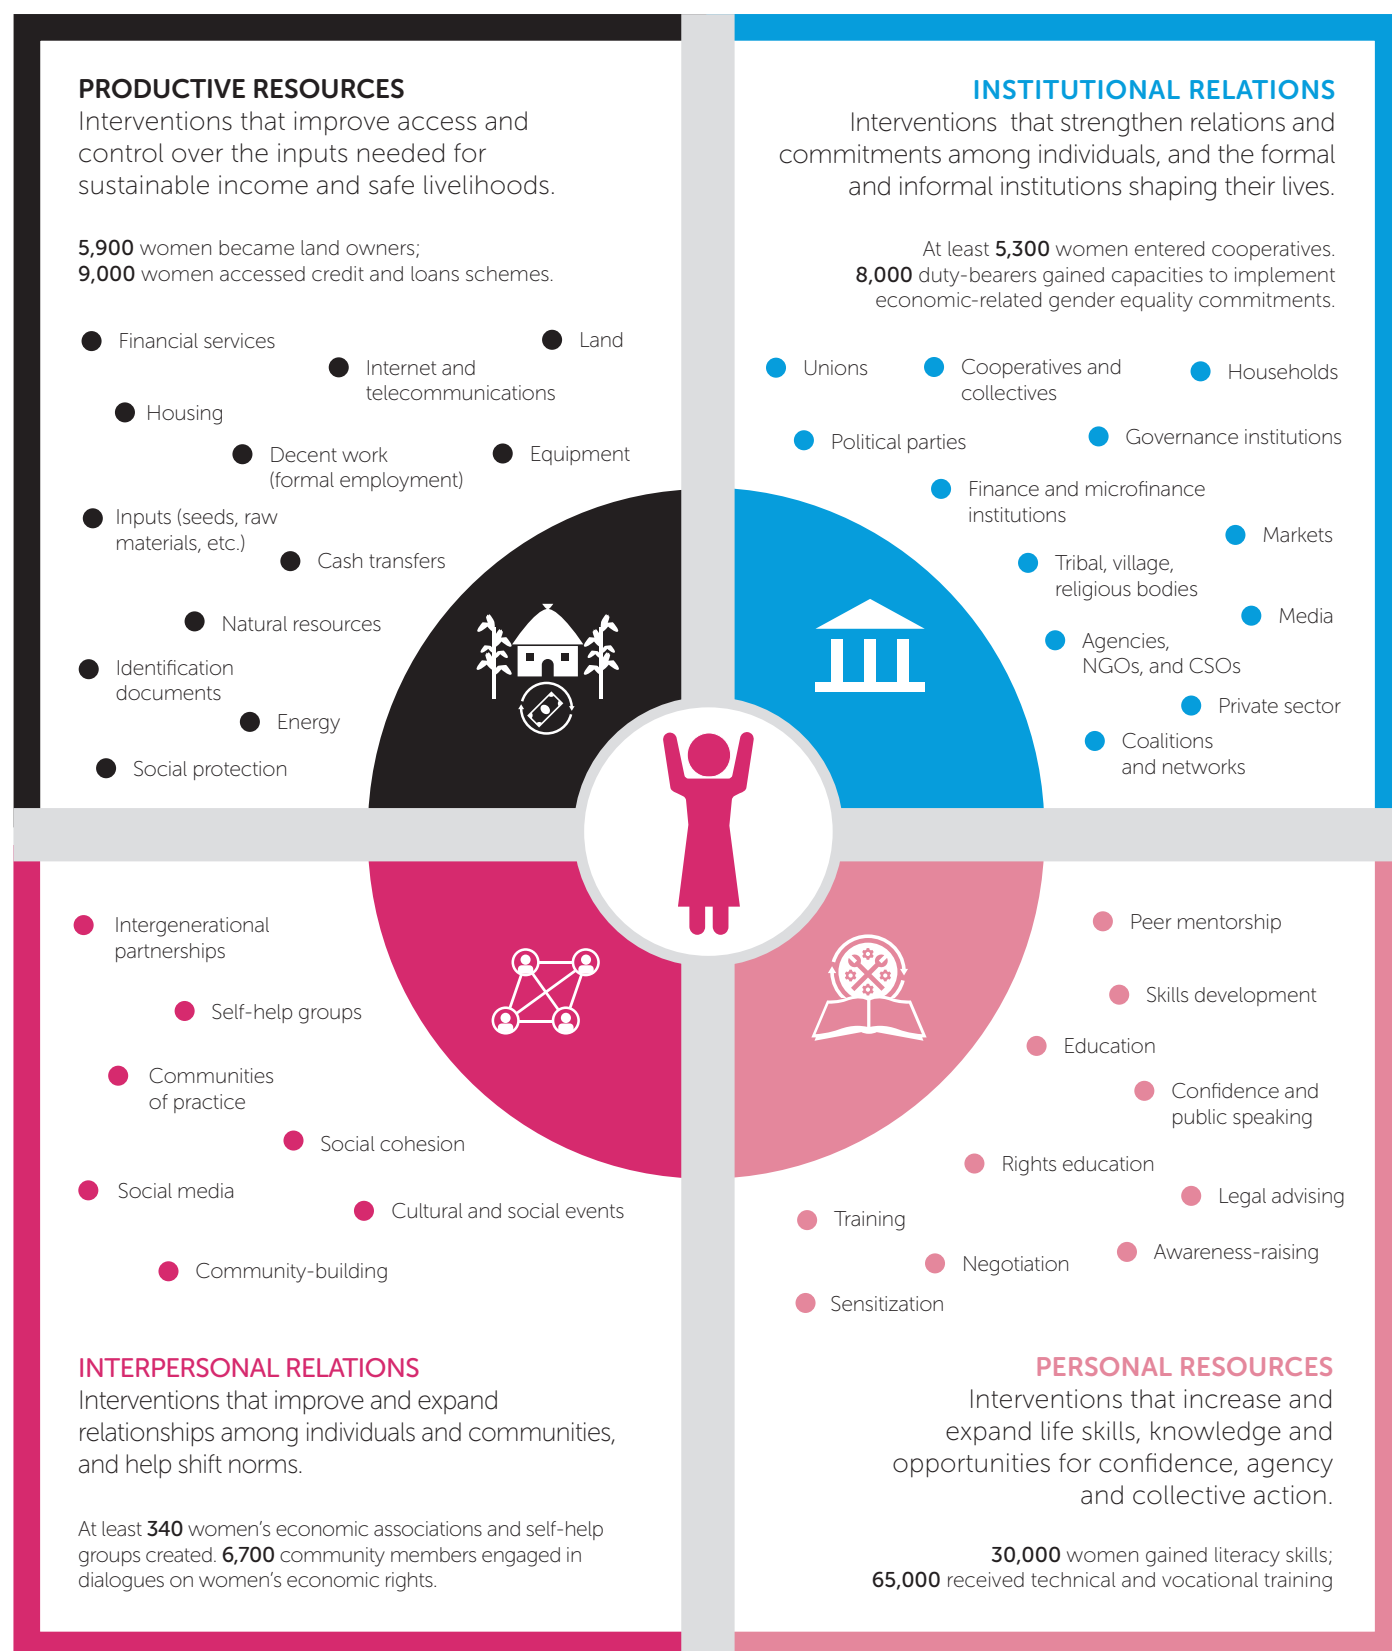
PRODUCTIVE RESOURCES
Interventions that improve access and control over the inputs needed for sustainable income and safe livelihoods.

5,900 women became land owners;
9,000 women accessed credit and loans schemes.

Financial services
Land
Internet and telecommunications
Housing
Decent work (formal employment)
Equipment
Inputs (seeds, raw materials, etc.)
Cash transfers
Natural resources
Identification documents
Energy
Social protection

INSTITUTIONAL RELATIONS
Interventions that strengthen relations and commitments among individuals, and the formal and informal institutions shaping their lives.

At least 5,300 women entered cooperatives.
8,000 duty-bearers gained capacities to implement economic-related gender equality commitments.

Unions
Cooperatives and collectives
Households
Political parties
Governance institutions
Finance and microfinance institutions
Markets
Tribal, village, religious bodies
Media
Agencies, NGOs, and CSOs
Private sector
Coalitions and networks

Intergenerational partnerships
Self-help groups
Communities of practice
Social cohesion
Social media
Cultural and social events
Community-building

INTERPERSONAL RELATIONS
Interventions that improve and expand relationships among individuals and communities, and help shift norms.

At least 340 women's economic associations and self-help groups created. 6,700 community members engaged in dialogues on women's economic rights.

Peer mentorship
Skills development
Education
Confidence and public speaking
Rights education
Legal advising
Training
Awareness-raising
Negotiation
Sensitization

PERSONAL RESOURCES
Interventions that increase and expand life skills, knowledge and opportunities for confidence, agency and collective action.

30,000 women gained literacy skills;
65,000 received technical and vocational training